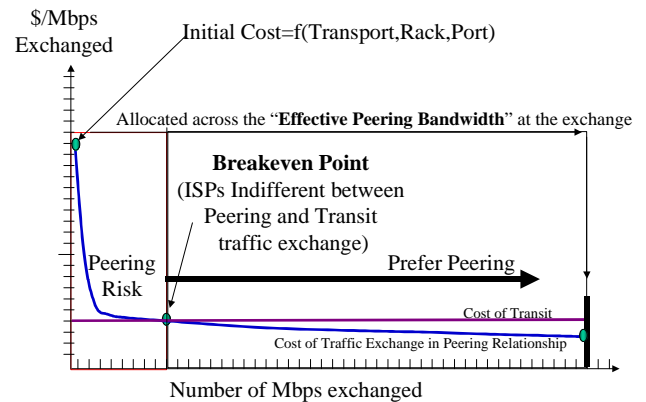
$/Mbps Exchanged

Initial Cost=f(Transport,Rack,Port)

Allocated across the "**Effective Peering Bandwidth**" at the exchange

**Breakeven Point**
(ISPs Indifferent between Peering and Transit traffic exchange)

Peering Risk

Prefer Peering

Cost of Transit

Cost of Traffic Exchange in Peering Relationship

Number of Mbps exchanged